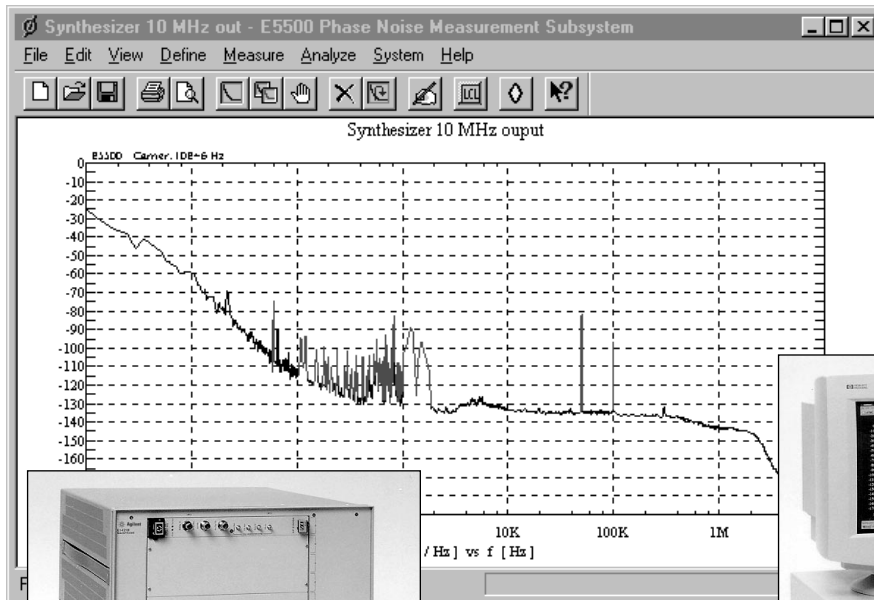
Synthesizer 10 MHz out - E5500 Phase Noise Measurement Subsystem

File Edit View Define Measure Analyze System Help

Synthesizer 10 MHz ouput

E5500 Carrier: 10E+6 Hz

0
-10
-20
-30
-40
-50
-60
-70
-80
-90
-100
-110
-120
-130
-140
-150
-160

10K 100K 1M

/ Hz ] vs f [ Hz ]

Agilent